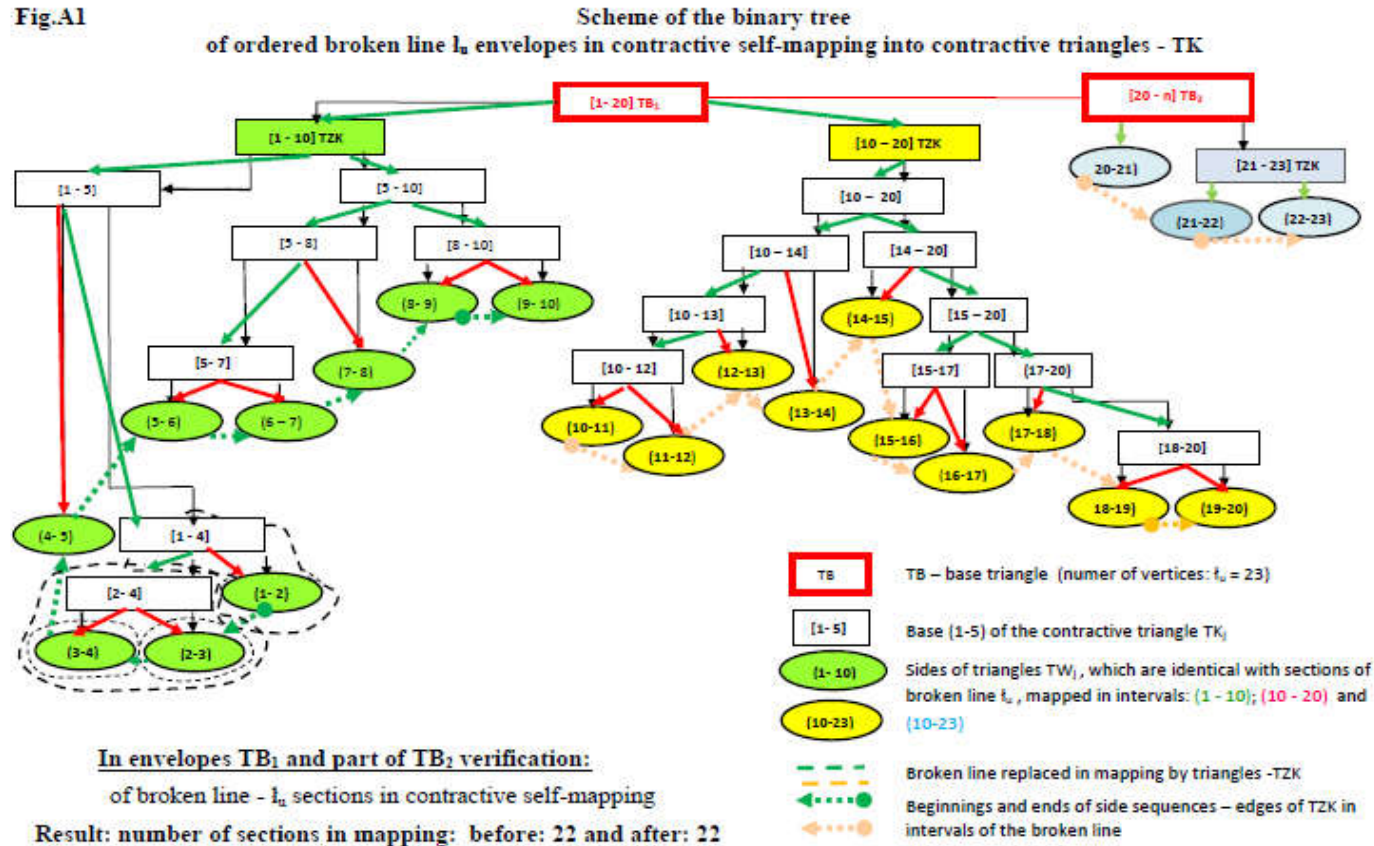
Fig.A1

Scheme of the binary tree
of ordered broken line łu envelopes in contractive self-mapping into contractive triangles - TK

[1- 20] TB1

[20 - n] TB2

[1 - 10] TZK

[10 – 20] TZK

20-21)

[21 – 23] TZK

(21-22)

(22-23)

[1 - 5]

[5 - 10]

[10 – 20]

[5 - 8]

[8 - 10]

[10 – 14]

[14 – 20]

(8 - 9)

(9- 10)

[10 - 13]

(14-15)

[15 – 20]

[5- 7]

(7- 8)

[10 – 12]

(12-13)

[15-17]

(17-20)

(13-14)

(5- 6)

(6 – 7)

(10-11)

(11-12)

(15-16)

(17-18)

[18-20]

(16-17)

18-19)

(19-20)

(4- 5)

[1 - 4]

[2- 4]

(1- 2)

(3-4)

(2-3)

TB

TB – base triangle (numer of vertices: łu = 23)

[1- 5]

Base (1-5) of the contractive triangle TKj

(1- 10)

Sides of triangles TWj , which are identical with sections of broken line łu , mapped in intervals: (1 - 10); (10 - 20) and (10-23)

(10-23)

Broken line replaced in mapping by triangles -TZK

Beginnings and ends of side sequences – edges of TZK in intervals of the broken line

In envelopes TB1 and part of TB2 verification:

of broken line - łu sections in contractive self-mapping

Result: number of sections in mapping: before: 22 and after: 22